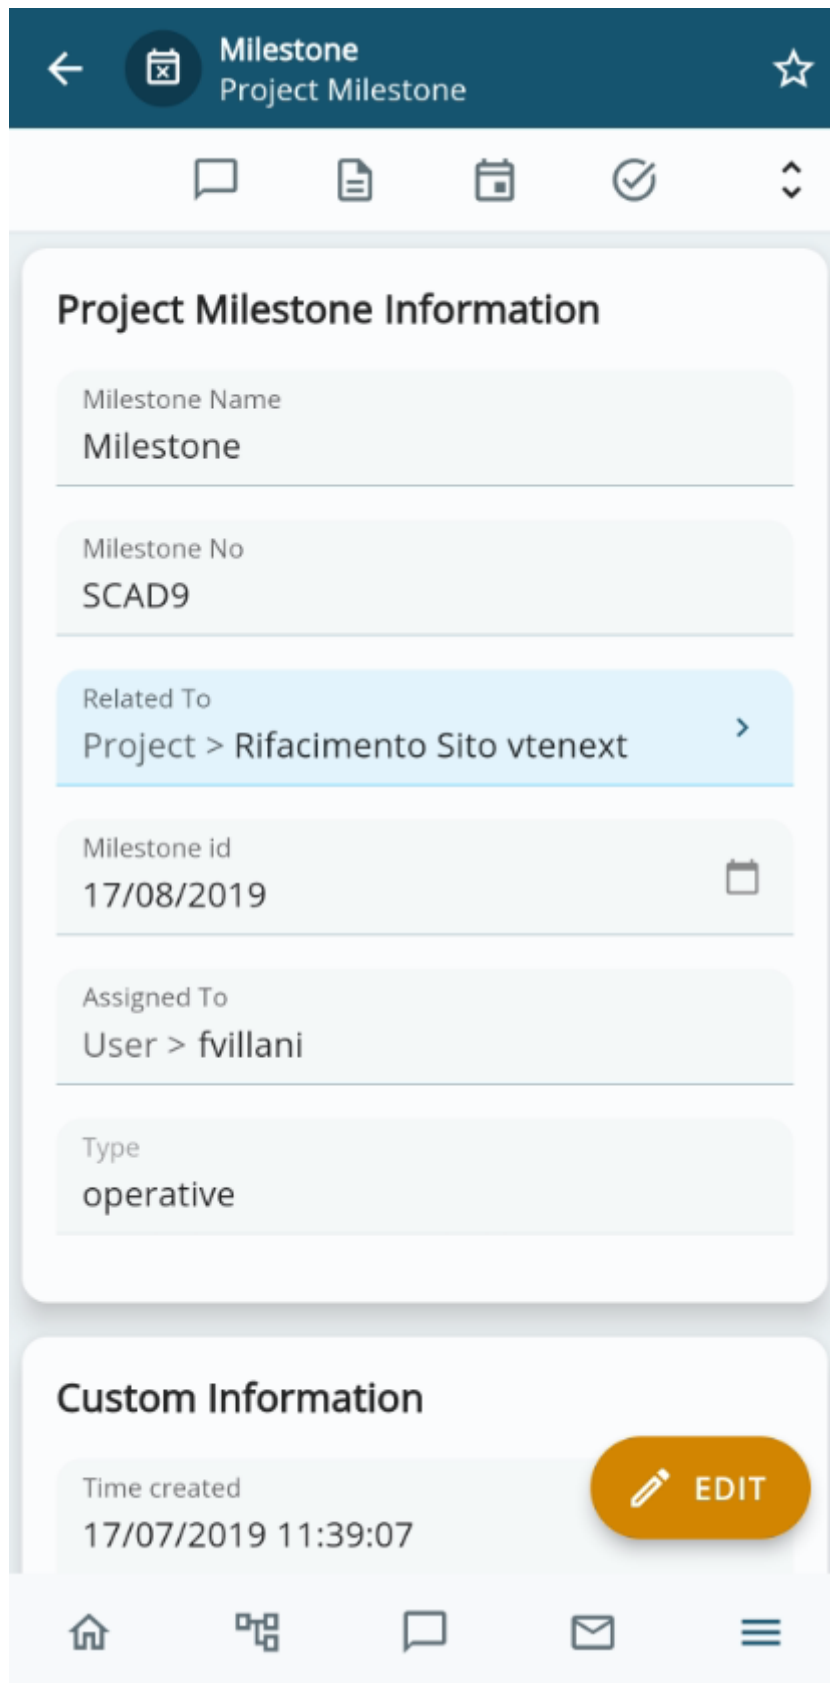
Milestone
Project Milestone

Project Milestone Information

Milestone Name
Milestone

Milestone No
SCAD9

Related To
Project > Rifacimento Sito vtenext

Milestone id
17/08/2019

Assigned To
User > fvillani

Type
operative

Custom Information

Time created
17/07/2019 11:39:07

EDIT